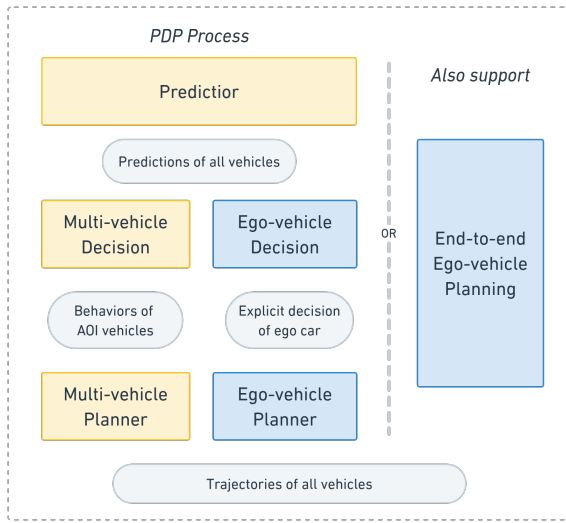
PDP Process

Also support

Predictior

Predictions of all vehicles

Multi-vehicle Decision

Ego-vehicle Decision

OR

End-to-end Ego-vehicle Planning

Behaviors of AOI vehicles

Explicit decision of ego car

Multi-vehicle Planner

Ego-vehicle Planner

Trajectories of all vehicles